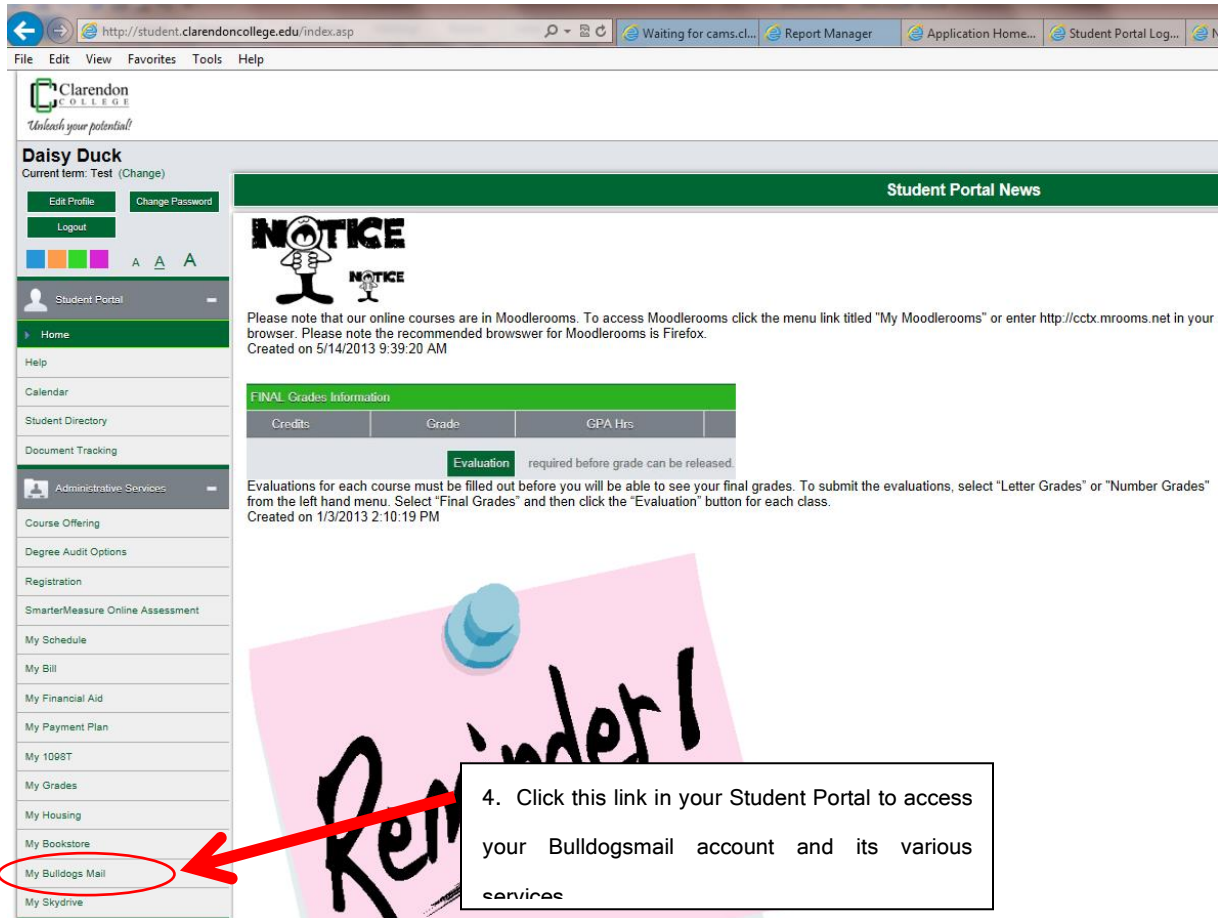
http://student.clarendoncollege.edu/index.asp

Waiting for cams.cl... Report Manager Application Home... Student Portal Log...

File Edit View Favorites Tools Help

Clarendon COLLEGE
Unleash your potential!

Daisy Duck
Current term: Test (Change)

Edit Profile
Change Password
Logout

A A A

Student Portal

Home
Help
Calendar
Student Directory
Document Tracking

Administrative Services

Course Offering
Degree Audit Options
Registration
SmarterMeasure Online Assessment
My Schedule
My Bill
My Financial Aid
My Payment Plan
My 1098T
My Grades
My Housing
My Bookstore
My Bulldogs Mail
My Skydrive

Student Portal News

NOTICE
NOTICE

Please note that our online courses are in Moodlerooms. To access Moodlerooms click the menu link titled "My Moodlerooms" or enter http://cctx.mrooms.net in your browser. Please note the recommended browswer for Moodlerooms is Firefox.
Created on 5/14/2013 9:39:20 AM

| FINAL Grades Information | | |
|---|---|---|
| Credits | Grade | GPA Hrs |

Evaluation required before grade can be released.

Evaluations for each course must be filled out before you will be able to see your final grades. To submit the evaluations, select "Letter Grades" or "Number Grades" from the left hand menu. Select "Final Grades" and then click the "Evaluation" button for each class.
Created on 1/3/2013 2:10:19 PM

Reminder!

4. Click this link in your Student Portal to access your Bulldogsmail account and its various services